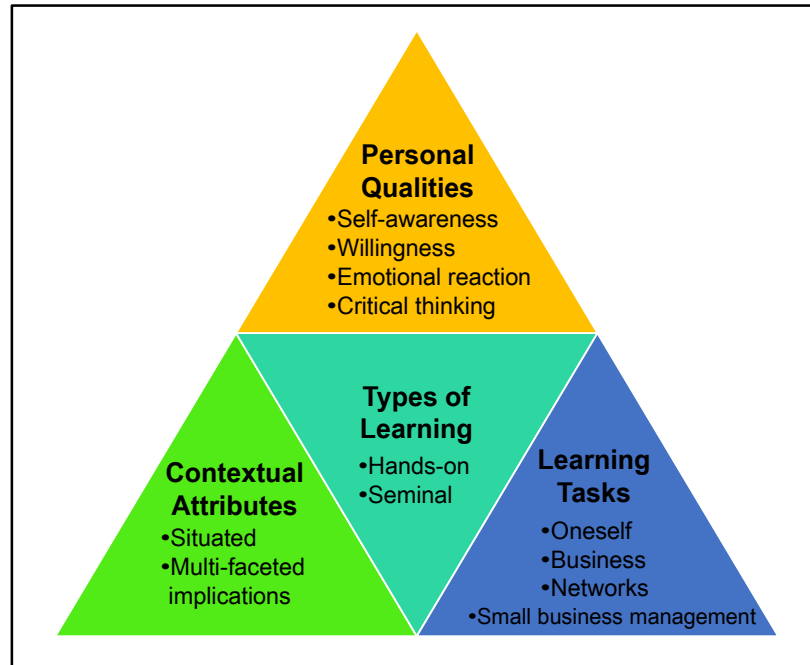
Personal Qualities
•Self-awareness
•Willingness
•Emotional reaction
•Critical thinking

Types of Learning
•Hands-on
•Seminal

Contextual Attributes
•Situated
•Multi-faceted implications

Learning Tasks
•Oneself
•Business
•Networks
•Small business management